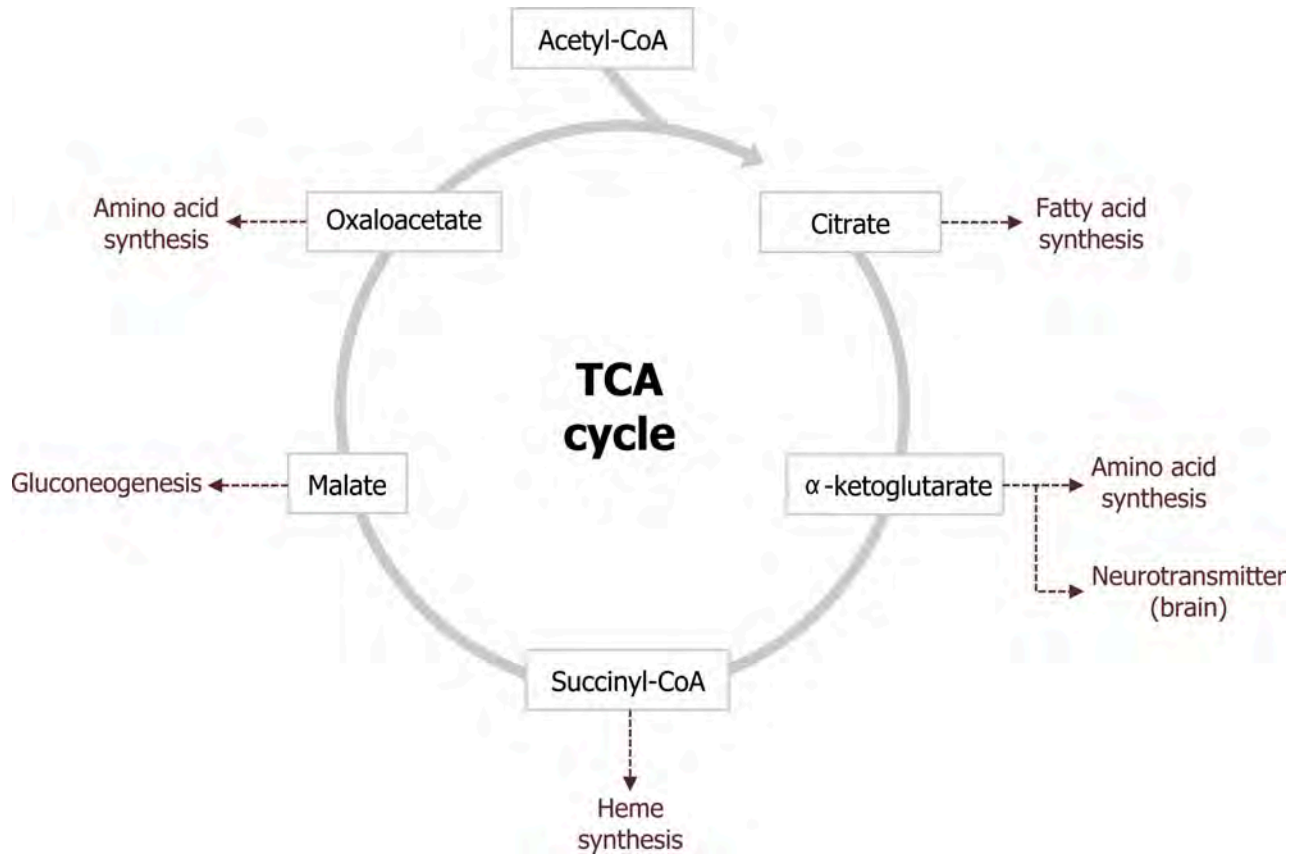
Acetyl-CoA

Amino acid synthesis

Oxaloacetate

Citrate

Fatty acid synthesis

TCA cycle

Gluconeogenesis

Malate

α-ketoglutarate

Amino acid synthesis

Neurotransmitter (brain)

Succinyl-CoA

Heme synthesis